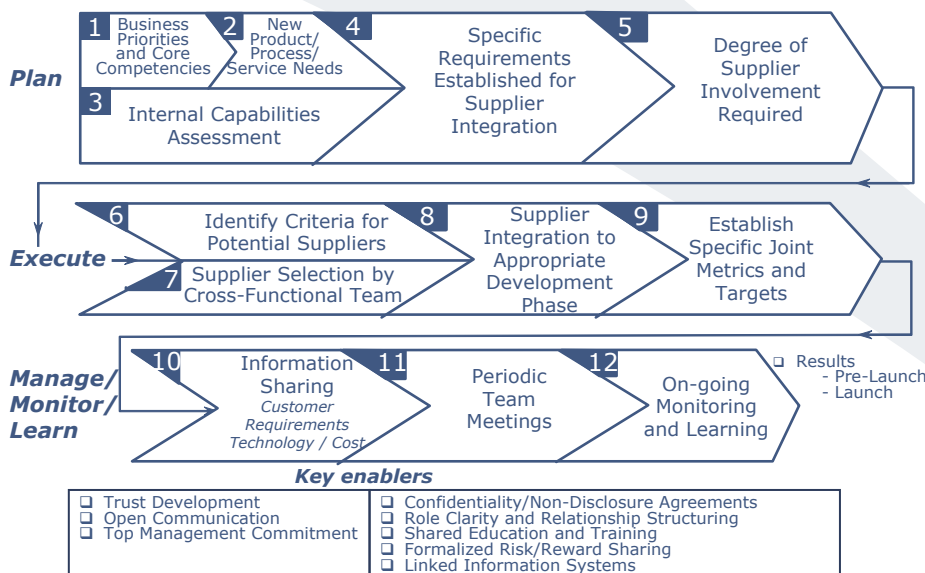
Plan

1 Business Priorities and Core Competencies

2 New Product/ Process/ Service Needs

3 Internal Capabilities Assessment

4 Specific Requirements Established for Supplier Integration

5 Degree of Supplier Involvement Required

Execute

6 Identify Criteria for Potential Suppliers

7 Supplier Selection by Cross-Functional Team

8 Supplier Integration to Appropriate Development Phase

9 Establish Specific Joint Metrics and Targets

Manage/ Monitor/ Learn

10 Information Sharing
*Customer Requirements Technology / Cost*

11 Periodic Team Meetings

12 On-going Monitoring and Learning

❑ Results
- Pre-Launch
- Launch

Key enablers

| | |
|---|---|
| ❑ Trust Development<br>❑ Open Communication<br>❑ Top Management Commitment | ❑ Confidentiality/Non-Disclosure Agreements<br>❑ Role Clarity and Relationship Structuring<br>❑ Shared Education and Training<br>❑ Formalized Risk/Reward Sharing<br>❑ Linked Information Systems |